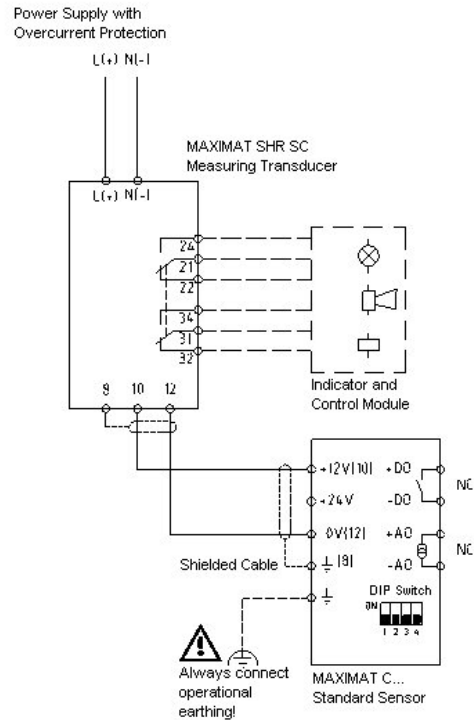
Power Supply with Overcurrent Protection

L(+) N(-)

MAXIMAT SHR SC Measuring Transducer

L(+) N(-)

24
21
22
34
31
32

Indicator and Control Module

9 10 12

+12V(10)
+24V
0V(12)
$\perp$ (9)
$\perp$

+DO
-DO
+AO
-AO

NC
NC

DIP Switch
ON
1 2 3 4

Shielded Cable

Always connect operational earthing!

MAXIMAT C... Standard Sensor